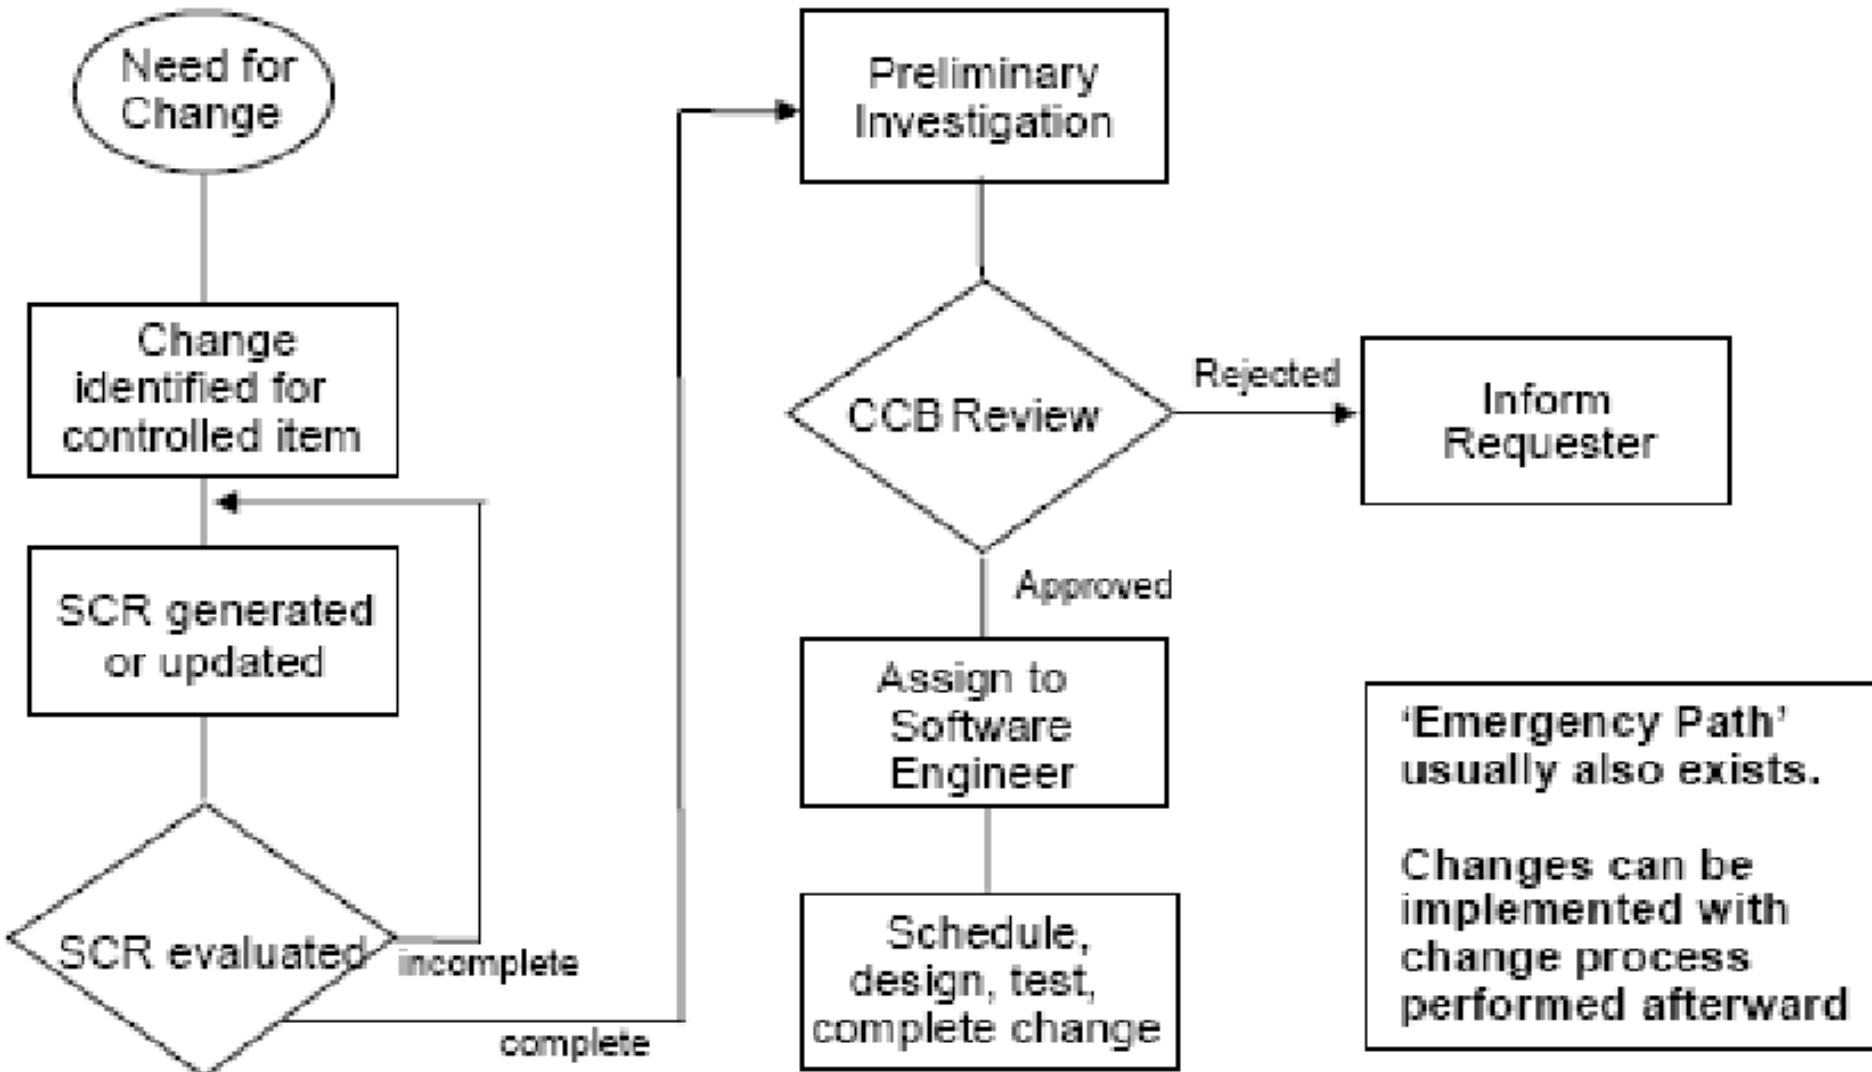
Need for Change

Change identified for controlled item

SCR generated or updated

SCR evaluated

incomplete

complete

Preliminary Investigation

CCB Review

Rejected

Inform Requester

Approved

Assign to Software Engineer

Schedule, design, test, complete change

'Emergency Path' usually also exists.

Changes can be implemented with change process performed afterward